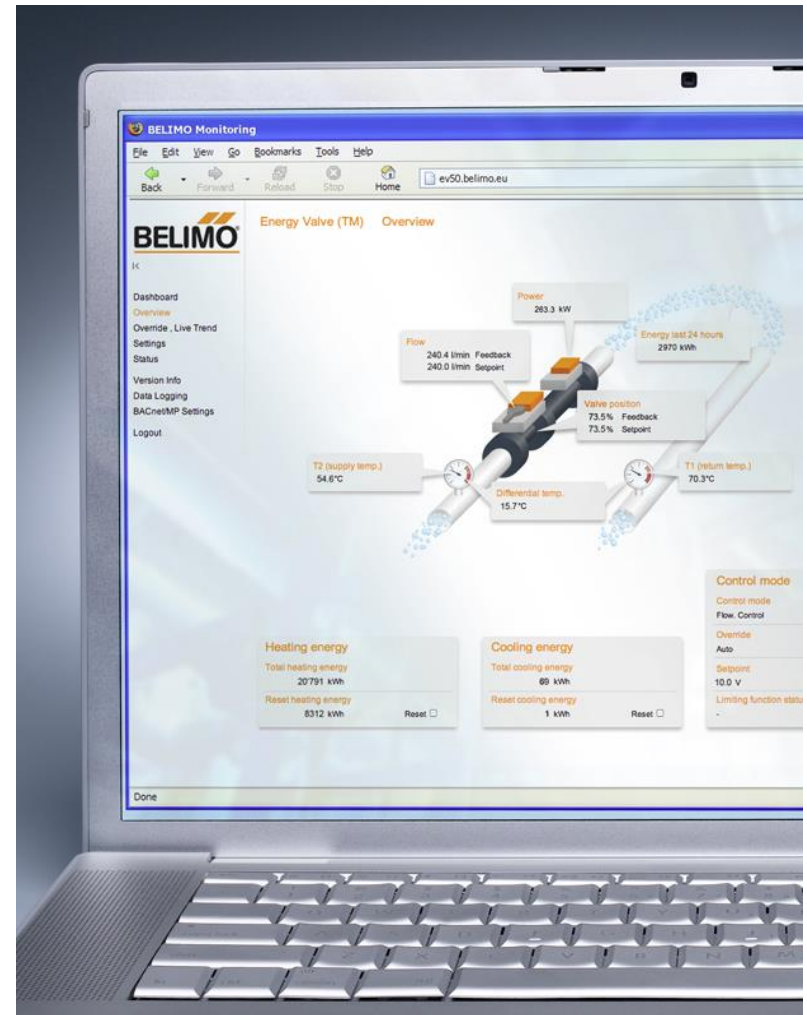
BELIMO Monitoring

File Edit View Go Bookmarks Tools Help

Back Forward Reload Stop Home ev50.belimo.eu

BELIMO

Energy Valve (TM) Overview

Dashboard
Overview
Override , Live Trend
Settings
Status
Version Info
Data Logging
BACnet/MP Settings
Logout

Power
263.3 kW

Energy last 24 hours
2970 kWh

Flow
240.4 l/min Feedback
240.0 l/min Setpoint

Valve position
73.5% Feedback
73.5% Setpoint

T2 (supply temp.)
54.6°C

T1 (return temp.)
70.3°C

Differential temp.
15.7°C

Control mode
Control mode
Flow. Control
Override
Auto
Setpoint
10.0 V
Limiting function statu
-

Heating energy
Total heating energy
20791 kWh
Reset heating energy
8312 kWh Reset

Cooling energy
Total cooling energy
69 kWh
Reset cooling energy
1 kWh Reset

Done